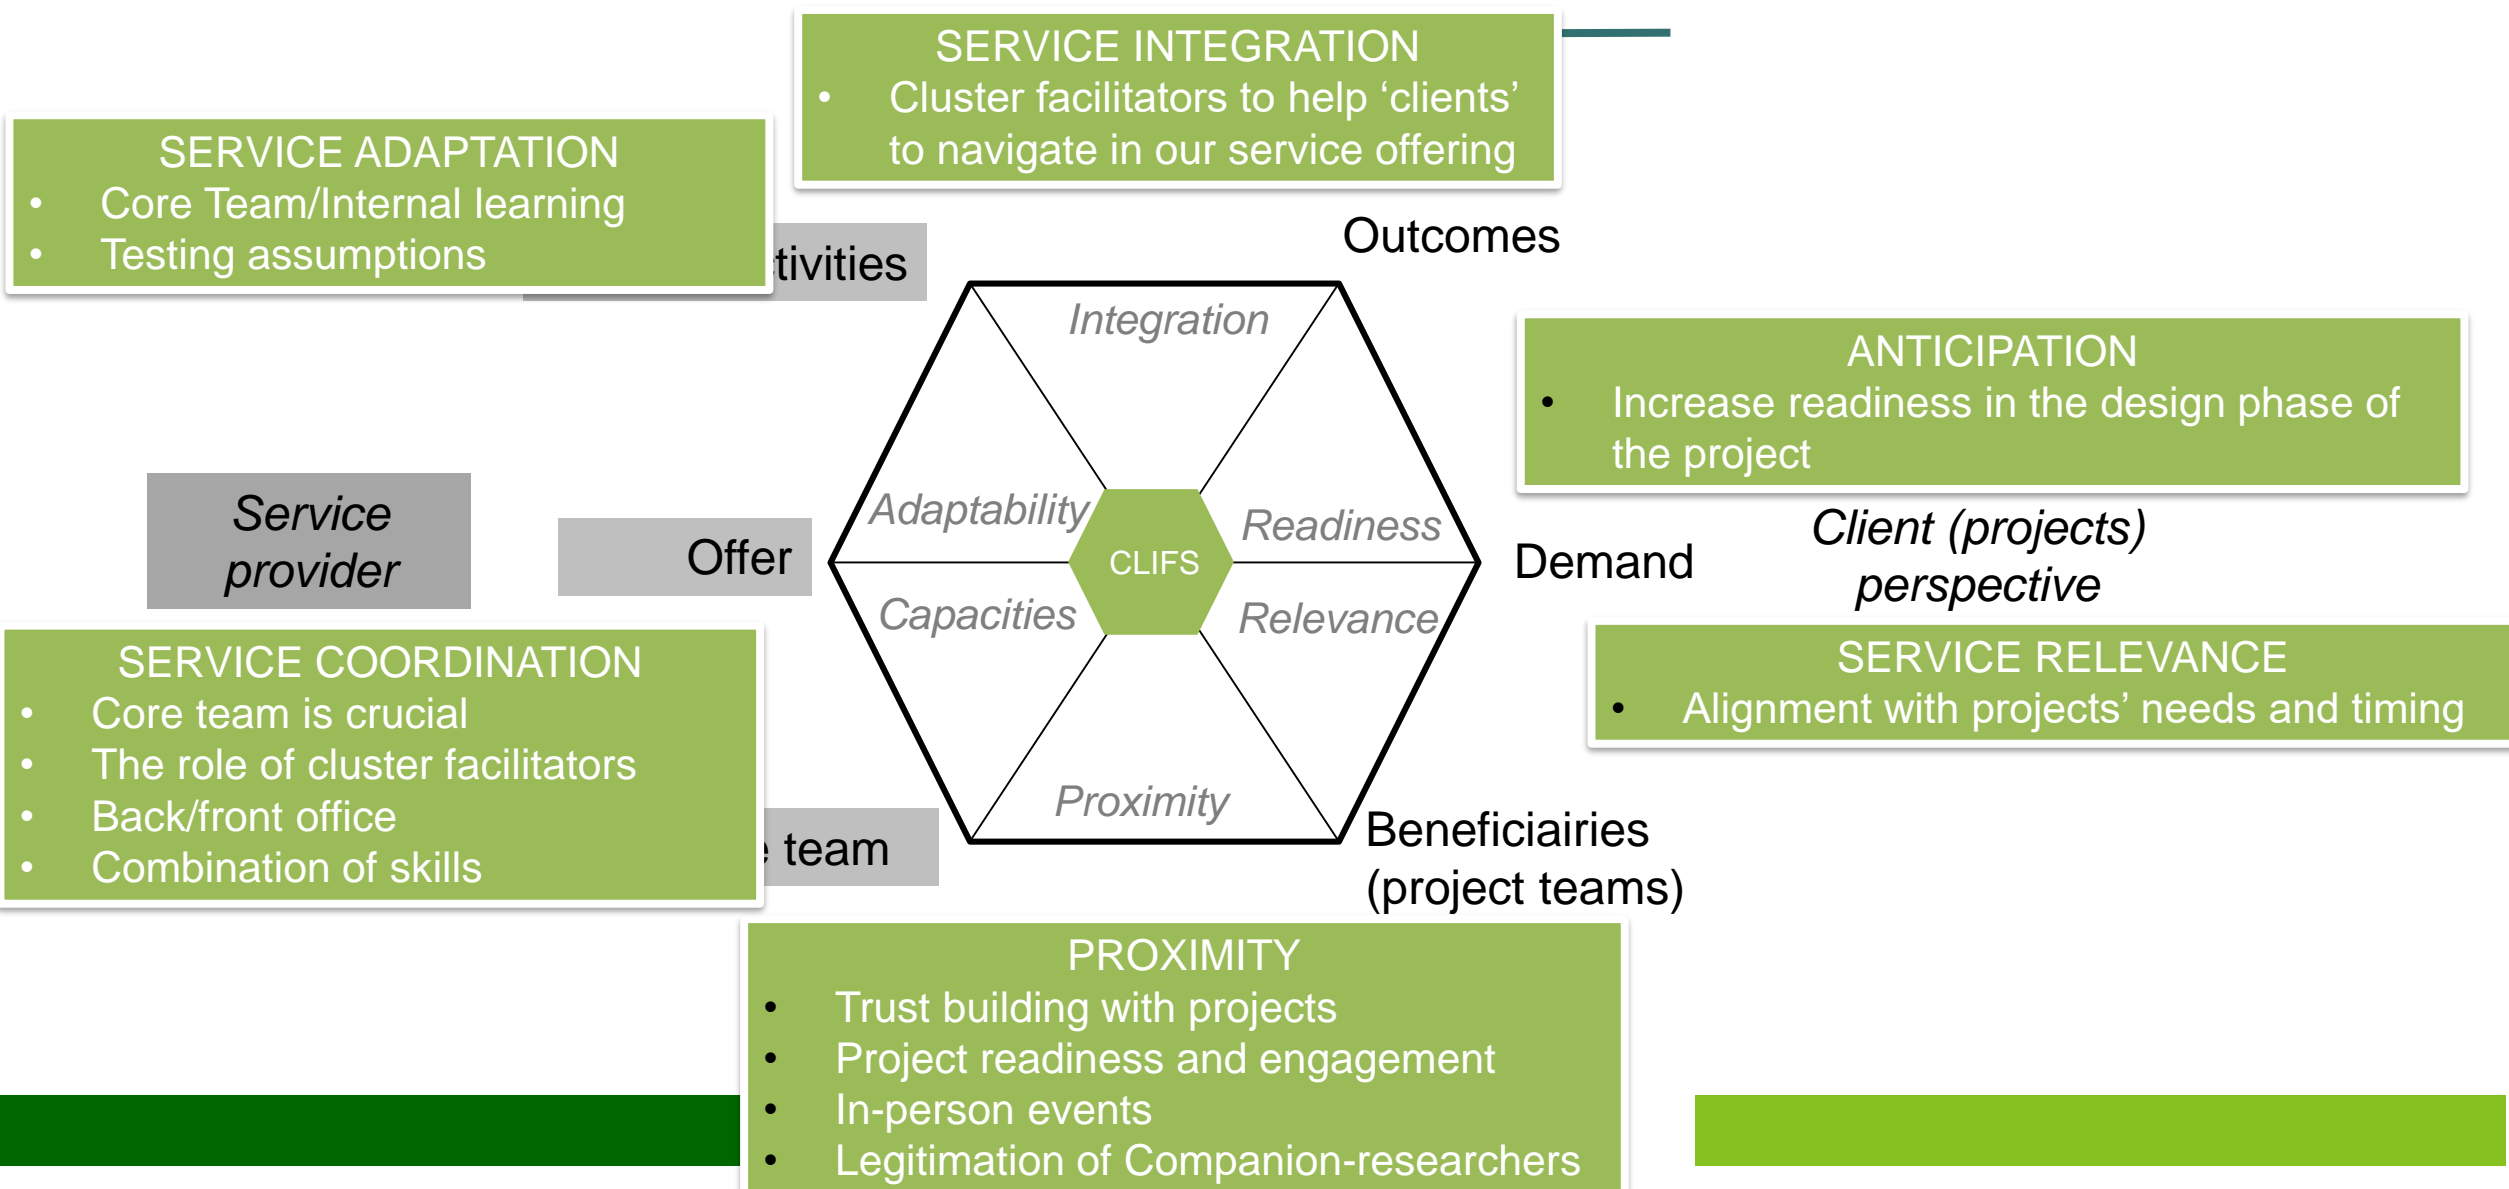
SERVICE INTEGRATION
• Cluster facilitators to help 'clients' to navigate in our service offering

SERVICE ADAPTATION
• Core Team/Internal learning
• Testing assumptions

tivities

Outcomes

Integration

ANTICIPATION
• Increase readiness in the design phase of the project

Service provider

Offer

Adaptability

CLIFS

Readiness

Demand

Client (projects) perspective

Capacities

Relevance

SERVICE COORDINATION
• Core team is crucial
• The role of cluster facilitators
• Back/front office
• Combination of skills

SERVICE RELEVANCE
• Alignment with projects' needs and timing

team

Proximity

Beneficiairies (project teams)

PROXIMITY
• Trust building with projects
• Project readiness and engagement
• In-person events
• Legitimation of Companion-researchers